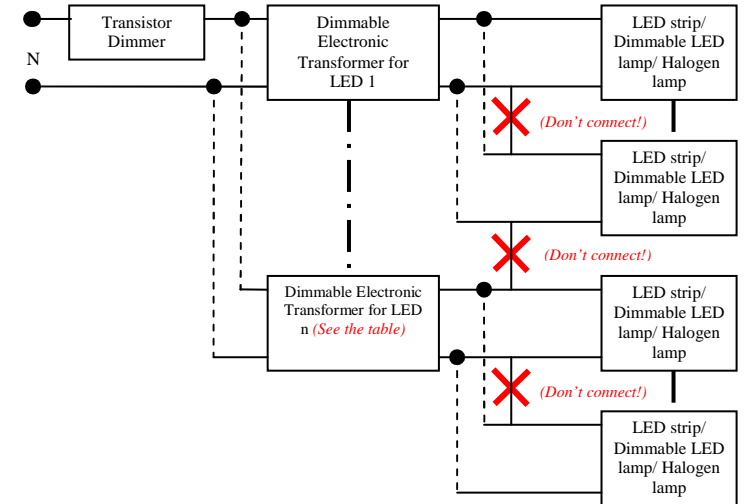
Transistor Dimmer

N

Dimmable Electronic Transformer for LED 1

LED strip/ Dimmable LED lamp/ Halogen lamp

(Don't connect!)

LED strip/ Dimmable LED lamp/ Halogen lamp

(Don't connect!)

Dimmable Electronic Transformer for LED n (See the table)

LED strip/ Dimmable LED lamp/ Halogen lamp

(Don't connect!)

LED strip/ Dimmable LED lamp/ Halogen lamp